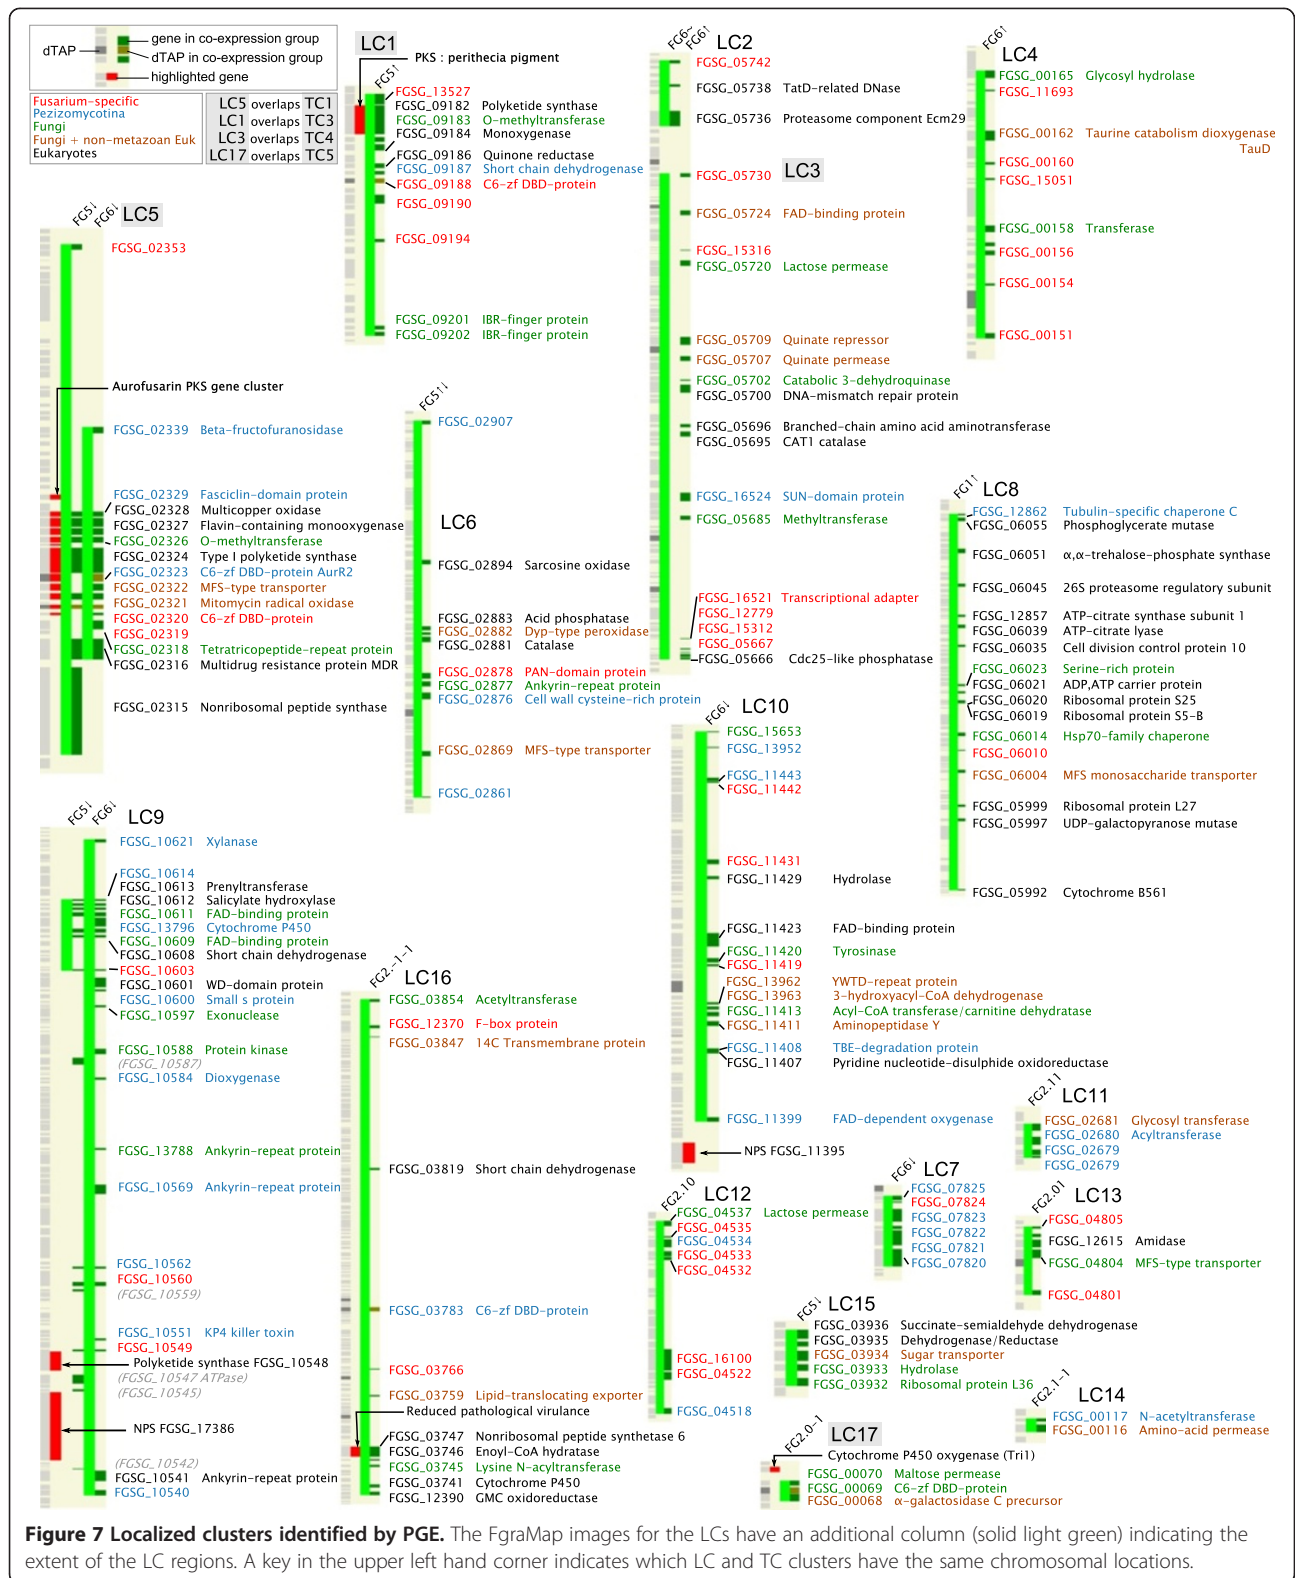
dTAP
gene in co-expression group
dTAP in co-expression group
highlighted gene

Fusarium-specific
Pezizomycotina
Fungi
Fungi + non-metazoan Euk
Eukaryotes

LC5 overlaps TC1
LC1 overlaps TC3
LC3 overlaps TC4
LC17 overlaps TC5

LC1
PKS : perithecia pigment
FG5↓
FGSG_13527
FGSG_09182 Polyketide synthase
FGSG_09183 O-methyltransferase
FGSG_09184 Monoxygenase
FGSG_09186 Quinone reductase
FGSG_09187 Short chain dehydrogenase
FGSG_09188 C6-zf DBD-protein
FGSG_09190
FGSG_09194
FGSG_09201 IBR-finger protein
FGSG_09202 IBR-finger protein

FG6↑ FG6↓
LC2
FGSG_05742
FGSG_05738 TatD-related DNase
FGSG_05736 Proteasome component Ecm29
FGSG_05730
LC3
FGSG_05724 FAD-binding protein
FGSG_15316
FGSG_05720 Lactose permease
FGSG_05709 Quinate repressor
FGSG_05707 Quinate permease
FGSG_05702 Catabolic 3-dehydroquinase
FGSG_05700 DNA-mismatch repair protein
FGSG_05696 Branched-chain amino acid aminotransferase
FGSG_05695 CAT1 catalase
FGSG_16524 SUN-domain protein
FGSG_05685 Methyltransferase
FGSG_16521 Transcriptional adapter
FGSG_12779
FGSG_15312
FGSG_05667
FGSG_05666 Cdc25-like phosphatase

FG6↓
LC4
FGSG_00165 Glycosyl hydrolase
FGSG_11693
FGSG_00162 Taurine catabolism dioxygenase TauD
FGSG_00160
FGSG_15051
FGSG_00158 Transferase
FGSG_00156
FGSG_00154
FGSG_00151

FG5↓ FG6↓
LC5
FGSG_02353
Aurofusarin PKS gene cluster
FGSG_02339 Beta-fructofuranosidase
FGSG_02329 Fasciclin-domain protein
FGSG_02328 Multicopper oxidase
FGSG_02327 Flavin-containing monooxygenase
FGSG_02326 O-methyltransferase
FGSG_02324 Type I polyketide synthase
FGSG_02323 C6-zf DBD-protein AurR2
FGSG_02322 MFS-type transporter
FGSG_02321 Mitomycin radical oxidase
FGSG_02320 C6-zf DBD-protein
FGSG_02319
FGSG_02318 Tetratricopeptide-repeat protein
FGSG_02316 Multidrug resistance protein MDR
FGSG_02315 Nonribosomal peptide synthase

FG5↑
FGSG_02907
LC6
FGSG_02894 Sarcosine oxidase
FGSG_02883 Acid phosphatase
FGSG_02882 Dyp-type peroxidase
FGSG_02881 Catalase
FGSG_02878 PAN-domain protein
FGSG_02877 Ankyrin-repeat protein
FGSG_02876 Cell wall cysteine-rich protein
FGSG_02869 MFS-type transporter
FGSG_02861

FG1↓
LC8
FGSG_12862 Tubulin-specific chaperone C
FGSG_06055 Phosphoglycerate mutase
FGSG_06051 α,α-trehalose-phosphate synthase
FGSG_06045 26S proteasome regulatory subunit
FGSG_12857 ATP-citrate synthase subunit 1
FGSG_06039 ATP-citrate lyase
FGSG_06035 Cell division control protein 10
FGSG_06023 Serine-rich protein
FGSG_06021 ADP,ATP carrier protein
FGSG_06020 Ribosomal protein S25
FGSG_06019 Ribosomal protein S5-B
FGSG_06014 Hsp70-family chaperone
FGSG_06010
FGSG_06004 MFS monosaccharide transporter
FGSG_05999 Ribosomal protein L27
FGSG_05997 UDP-galactopyranose mutase
FGSG_05992 Cytochrome B561

FG6↓
LC10
FGSG_15653
FGSG_13952
FGSG_11443
FGSG_11442
FGSG_11431
FGSG_11429 Hydrolase
FGSG_11423 FAD-binding protein
FGSG_11420 Tyrosinase
FGSG_11419
FGSG_13962 YWTD-repeat protein
FGSG_13963 3-hydroxyacyl-CoA dehydrogenase
FGSG_11413 Acyl-CoA transferase/carnitine dehydratase
FGSG_11411 Aminopeptidase Y
FGSG_11408 TBE-degradation protein
FGSG_11407 Pyridine nucleotide-disulphide oxidoreductase
FGSG_11399 FAD-dependent oxygenase
NPS FGSG_11395

FG5↓ FG6↓
LC9
FGSG_10621 Xylanase
FGSG_10614
FGSG_10613 Prenyltransferase
FGSG_10612 Salicylate hydroxylase
FGSG_10611 FAD-binding protein
FGSG_13796 Cytochrome P450
FGSG_10609 FAD-binding protein
FGSG_10608 Short chain dehydrogenase
FGSG_10603
FGSG_10601 WD-domain protein
FGSG_10600 Small s protein
FGSG_10597 Exonuclease
FGSG_10588 Protein kinase
(FGSG_10587)
FGSG_10584 Dioxygenase
FGSG_13788 Ankyrin-repeat protein
FGSG_10569 Ankyrin-repeat protein
FGSG_10562
FGSG_10560
(FGSG_10559)
FGSG_10551 KP4 killer toxin
FGSG_10549
Polyketide synthase FGSG_10548
(FGSG_10547 ATPase)
(FGSG_10545)
NPS FGSG_17386
(FGSG_10542)
FGSG_10541 Ankyrin-repeat protein
FGSG_10540

FG2↓1↓1
LC16
FGSG_03854 Acetyltransferase
FGSG_12370 F-box protein
FGSG_03847 14C Transmembrane protein
FGSG_03819 Short chain dehydrogenase
FGSG_03783 C6-zf DBD-protein
FGSG_03766
FGSG_03759 Lipid-translocating exporter
Reduced pathological virulance
FGSG_03747 Nonribosomal peptide synthetase 6
FGSG_03746 Enoyl-CoA hydratase
FGSG_03745 Lysine N-acyltransferase
FGSG_03741 Cytochrome P450
FGSG_12390 GMC oxidoreductase

FG2.1↓
LC11
FGSG_02681 Glycosyl transferase
FGSG_02680 Acyltransferase
FGSG_02679
FGSG_02679

FG6↓
LC7
FGSG_07825
FGSG_07824
FGSG_07823
FGSG_07822
FGSG_07821
FGSG_07820

FG2.10
LC12
FGSG_04537 Lactose permease
FGSG_04535
FGSG_04534
FGSG_04533
FGSG_04532
FGSG_16100
FGSG_04522
FGSG_04518

FG2.0↓
LC13
FGSG_04805
FGSG_12615 Amidase
FGSG_04804 MFS-type transporter
FGSG_04801

FG5↓
LC15
FGSG_03936 Succinate-semialdehyde dehydrogenase
FGSG_03935 Dehydrogenase/Reductase
FGSG_03934 Sugar transporter
FGSG_03933 Hydrolase
FGSG_03932 Ribosomal protein L36

FG2.1↓1
LC14
FGSG_00117 N-acetyltransferase
FGSG_00116 Amino-acid permease

FG2.0↓1
LC17
Cytochrome P450 oxygenase (Tri1)
FGSG_00070 Maltose permease
FGSG_00069 C6-zf DBD-protein
FGSG_00068 α-galactosidase C precursor

**Figure 7 Localized clusters identified by PGE.** The FgraMap images for the LCs have an additional column (solid light green) indicating the extent of the LC regions. A key in the upper left hand corner indicates which LC and TC clusters have the same chromosomal locations.